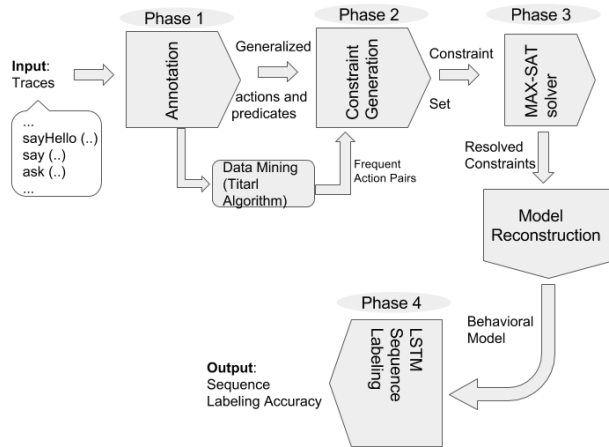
Phase 1

Phase 2

Phase 3

Input: Traces

...
sayHello (..)
say (..)
ask (..)
...

Annotation

Generalized

actions and predicates

Constraint Generation

Constraint

Set

MAX-SAT solver

Data Mining (Titarl Algorithm)

Frequent Action Pairs

Resolved Constraints

Model Reconstruction

Phase 4

LSTM Sequence Labeling

Behavioral Model

Output: Sequence Labeling Accuracy